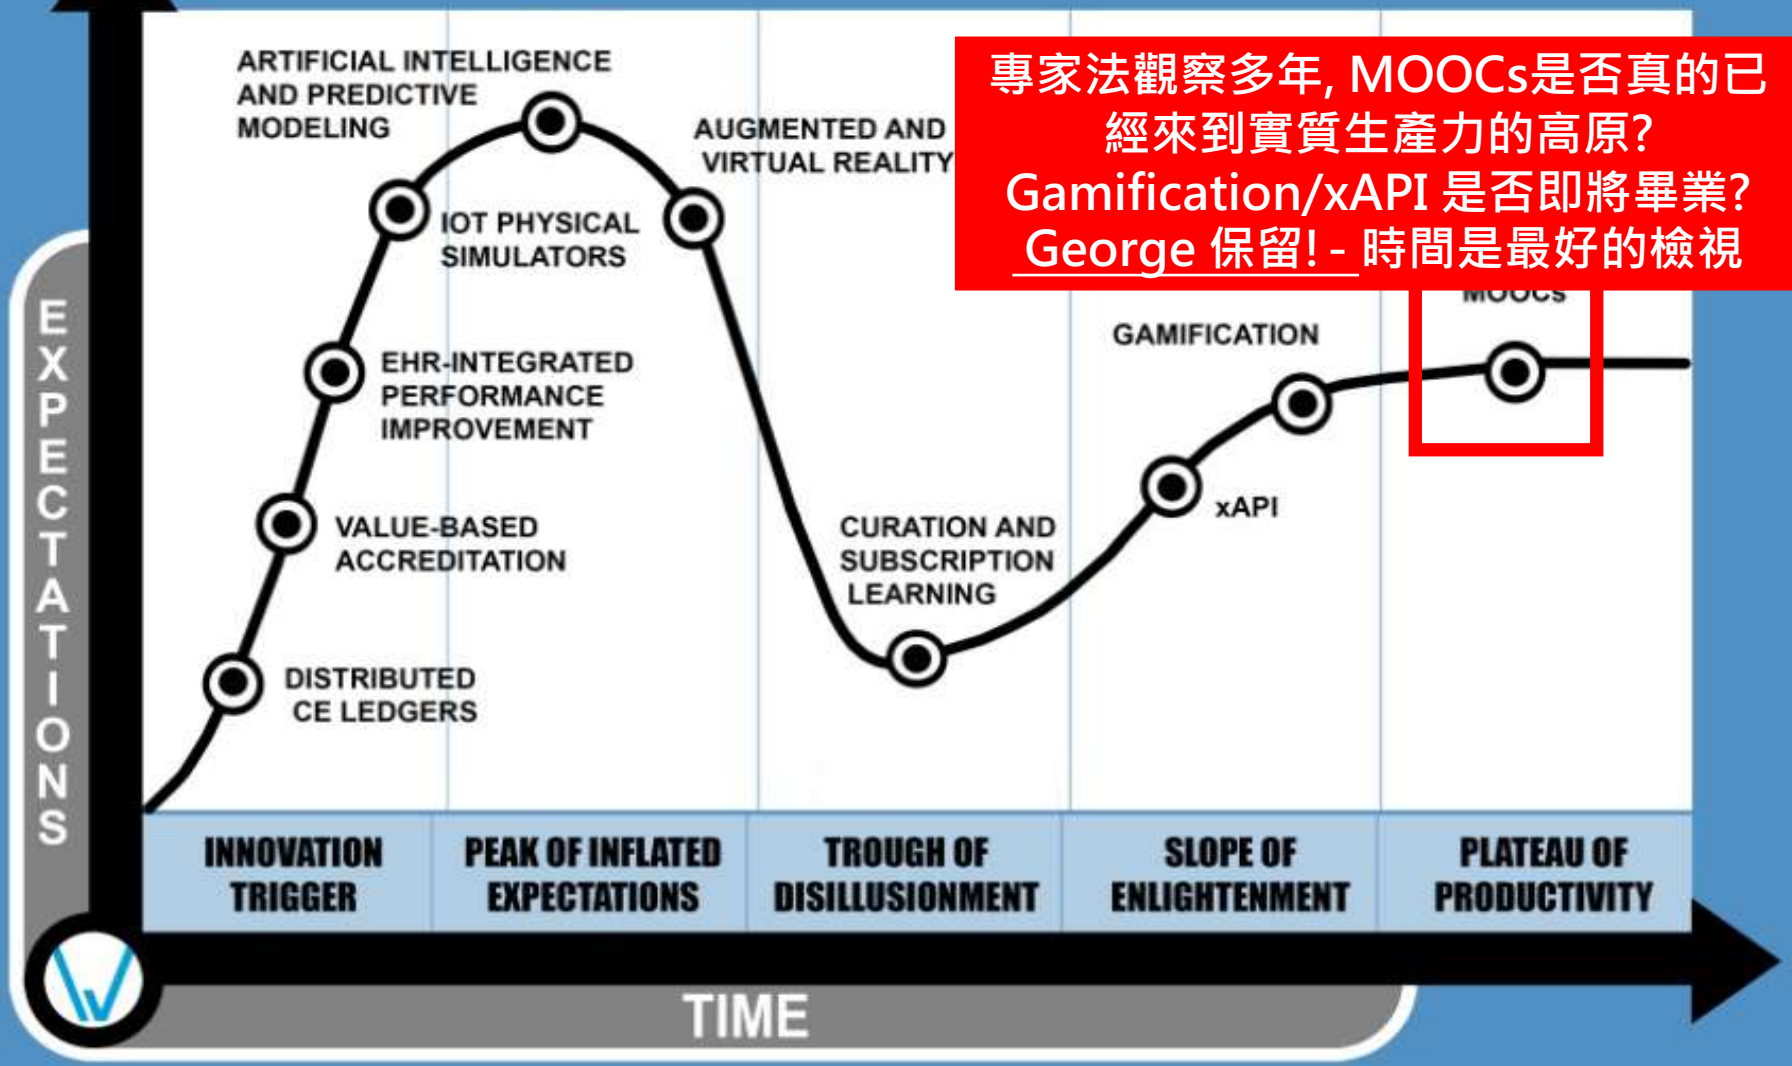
專家法觀察多年, MOOCs是否真的已經來到實質生產力的高原?
Gamification/xAPI 是否即將畢業?
George 保留! - 時間是最好的檢視

ARTIFICIAL INTELLIGENCE AND PREDICTIVE MODELING

AUGMENTED AND VIRTUAL REALITY

IOT PHYSICAL SIMULATORS

EHR-INTEGRATED PERFORMANCE IMPROVEMENT

VALUE-BASED ACCREDITATION

DISTRIBUTED CE LEDGERS

CURATION AND SUBSCRIPTION LEARNING

xAPI

GAMIFICATION

MOOCs

EXPECTATIONS

INNOVATION TRIGGER

PEAK OF INFLATED EXPECTATIONS

TROUGH OF DISILLUSIONMENT

SLOPE OF ENLIGHTENMENT

PLATEAU OF PRODUCTIVITY

TIME